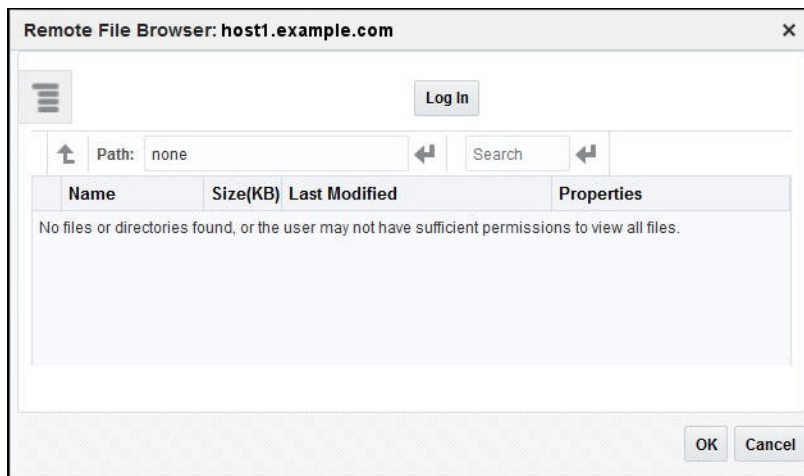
Remote File Browser: host1.example.com

×

Log In

Path: none

Search

| Name | Size(KB) | Last Modified | Properties |
|---|---|---|---|

No files or directories found, or the user may not have sufficient permissions to view all files.

OK

Cancel